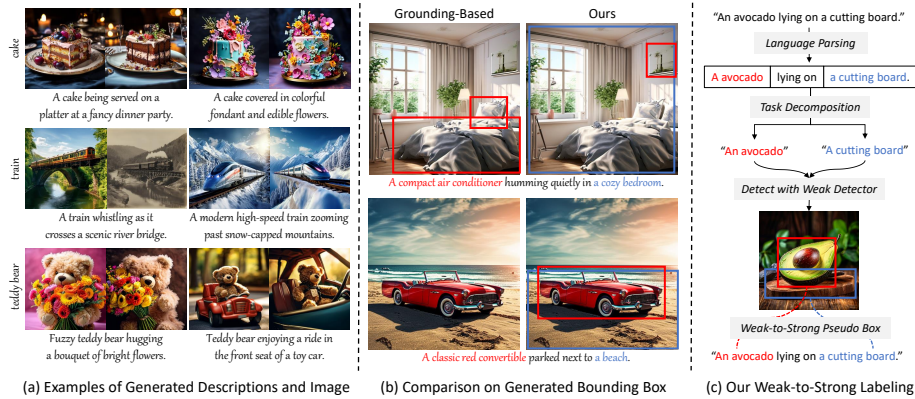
cake

A cake being served on a platter at a fancy dinner party.

A cake covered in colorful fondant and edible flowers.

train

A train whistling as it crosses a scenic river bridge.

A modern high-speed train zooming past snow-capped mountains.

teddy bear

Fuzzy teddy bear hugging a bouquet of bright flowers.

Teddy bear enjoying a ride in the front seat of a toy car.

(a) Examples of Generated Descriptions and Image

Grounding-Based

Ours

A compact air conditioner humming quietly in a cozy bedroom.

A classic red convertible parked next to a beach.

(b) Comparison on Generated Bounding Box

"An avocado lying on a cutting board."

Language Parsing

A avocado | lying on | a cutting board.

Task Decomposition

"An avocado"

"A cutting board"

Detect with Weak Detector

Weak-to-Strong Pseudo Box

"An avocado lying on a cutting board."

(c) Our Weak-to-Strong Labeling